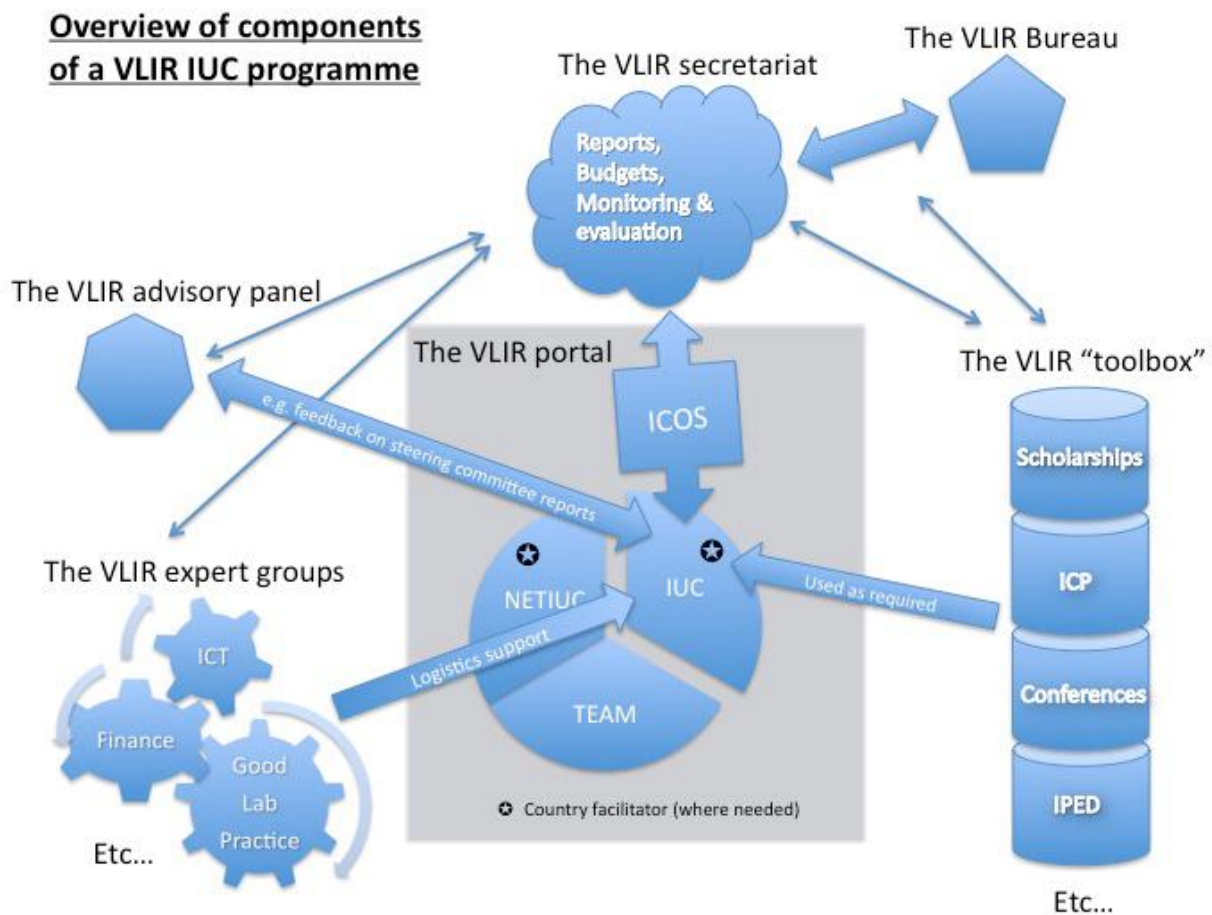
Overview of components of a VLIR IUC programme

The VLIR secretariat

Reports, Budgets, Monitoring & evaluation

The VLIR Bureau

The VLIR advisory panel

The VLIR portal

The VLIR "toolbox"

ICOS

e.g. feedback on steering committee reports

Scholarships

The VLIR expert groups

NETIUC

IUC

Used as required

ICP

ICT

Logistics support

TEAM

Conferences

Finance

Good Lab Practice

IPED

✪ Country facilitator (where needed)

Etc...

Etc...